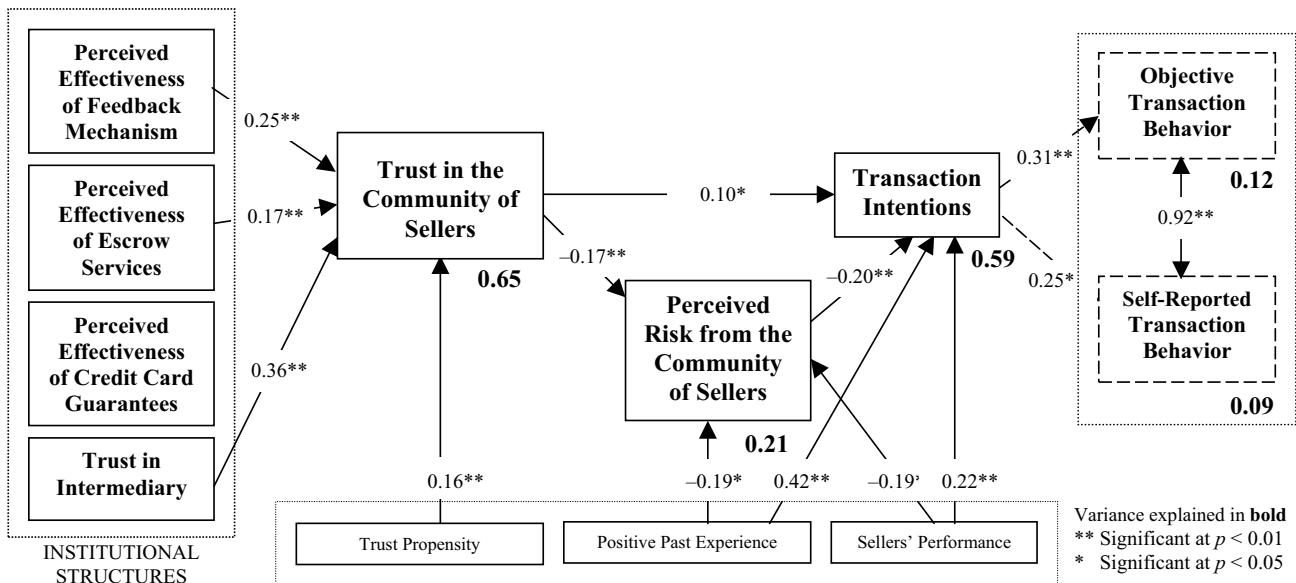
Perceived Effectiveness of Feedback Mechanism

Perceived Effectiveness of Escrow Services

Perceived Effectiveness of Credit Card Guarantees

Trust in Intermediary

INSTITUTIONAL STRUCTURES

0.25**

0.17**

0.36**

Trust in the Community of Sellers

0.65

0.10*

Transaction Intentions

0.59

–0.17**

Perceived Risk from the Community of Sellers

0.21

–0.20**

0.31**

0.25*

Objective Transaction Behavior

0.12

0.92**

Self-Reported Transaction Behavior

0.09

0.16**

–0.19*

0.42**

–0.19'

0.22**

Trust Propensity

Positive Past Experience

Sellers' Performance

Variance explained in **bold**
** Significant at $p < 0.01$
* Significant at $p < 0.05$